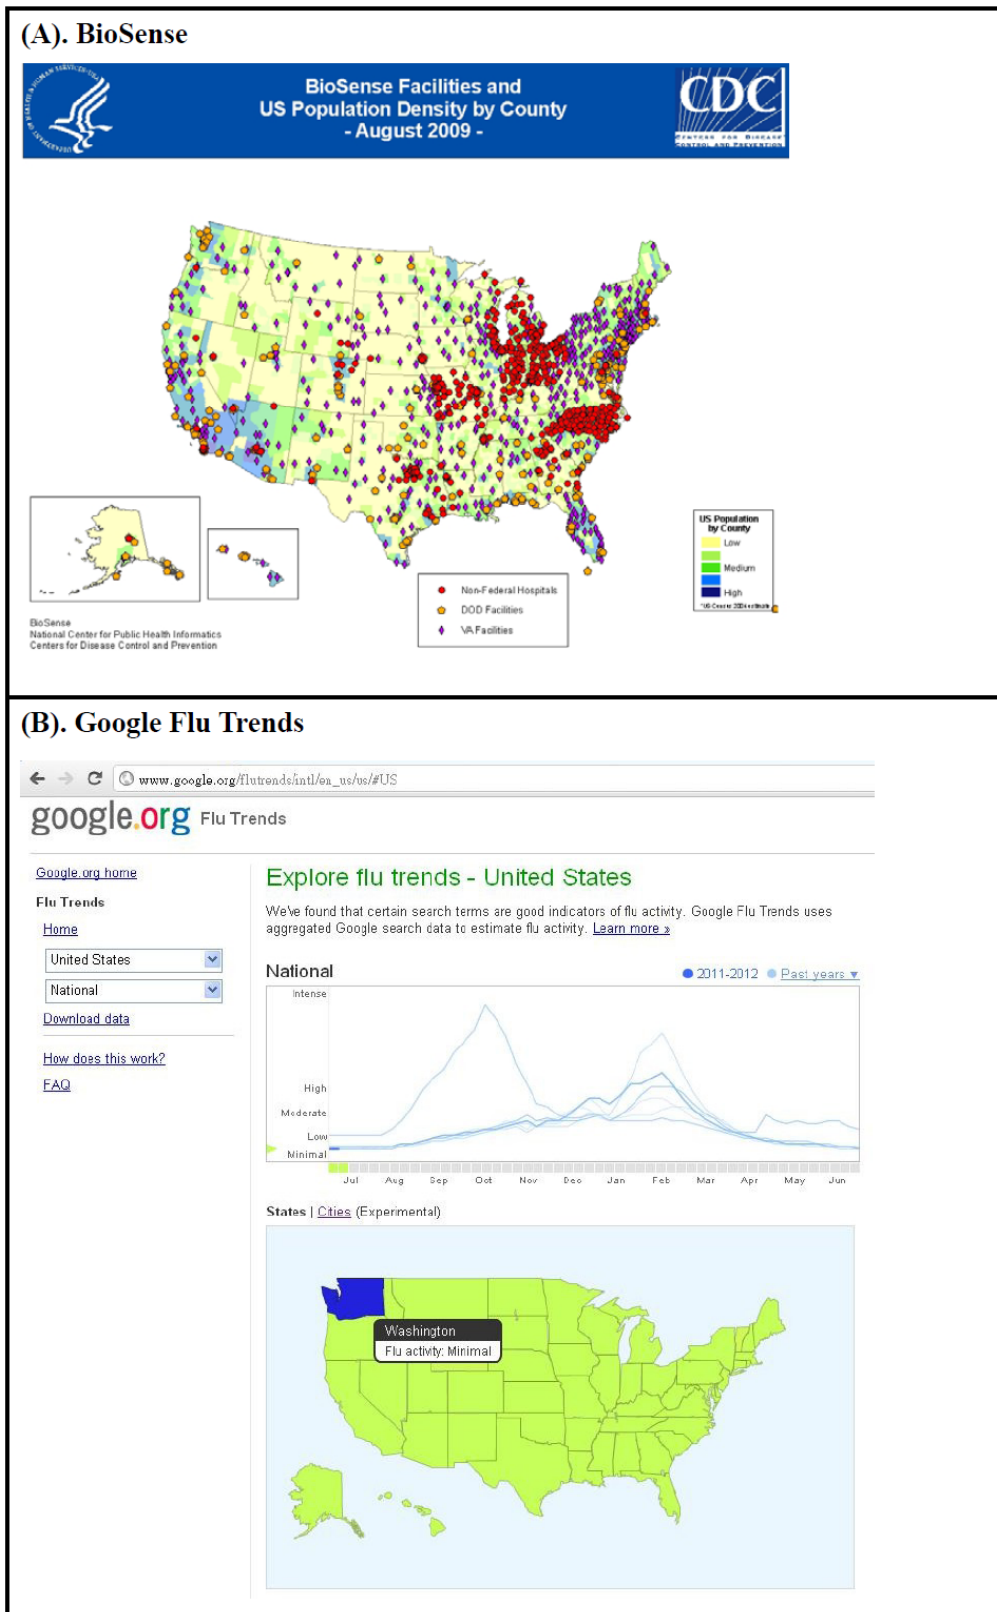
(A). BioSense

BioSense Facilities and US Population Density by County - August 2009 -

CDC
CENTERS FOR DISEASE CONTROL AND PREVENTION

US Population by County
Low
Medium
High
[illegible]

Non-Federal Hospitals
DOD Facilities
VA Facilities

BioSense
National Center for Public Health Informatics
Centers for Disease Control and Prevention

(B). Google Flu Trends

www.google.org/flutrends/intl/en_us/us/#US

google.org Flu Trends

Google.org home
Flu Trends
Home
United States
National
Download data
How does this work?
FAQ

Explore flu trends - United States

We've found that certain search terms are good indicators of flu activity. Google Flu Trends uses aggregated Google search data to estimate flu activity. Learn more »

National

2011-2012 Past years ▼

Intense
High
Moderate
Low
Minimal

Jul Aug Sep Oct Nov Dec Jan Feb Mar Apr May Jun

States | Cities (Experimental)

Washington
Flu activity: Minimal